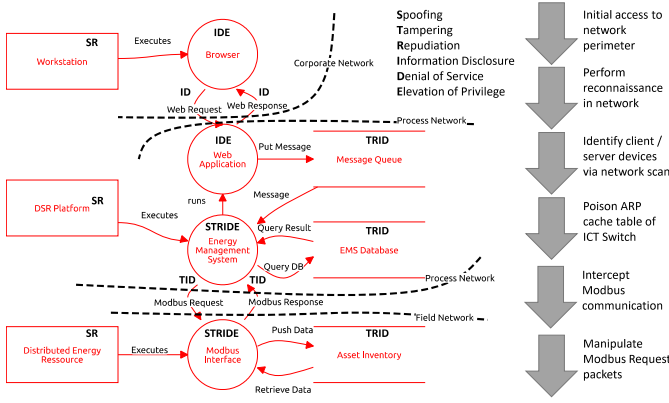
SR
Workstation
Executes
IDE
Browser
Corporate Network
ID
ID
Web Request
Web Response
Process Network
IDE
Web Application
Put Message
TRID
Message Queue
SR
DSR Platform
Executes
runs
Message
STRIDE
Energy Management System
Query Result
TRID
EMS Database
Query DB
TID
TID
Process Network
Modbus Request
Modbus Response
Field Network
SR
Distributed Energy Ressource
Executes
STRIDE
Modbus Interface
Push Data
TRID
Asset Inventory
Retrieve Data

Spoofing
Tampering
Repudiation
Information Disclosure
Denial of Service
Elevation of Privilege

Initial access to network perimeter

Perform reconnaissance in network

Identify client / server devices via network scan

Poison ARP cache table of ICT Switch

Intercept Modbus communication

Manipulate Modbus Request packets